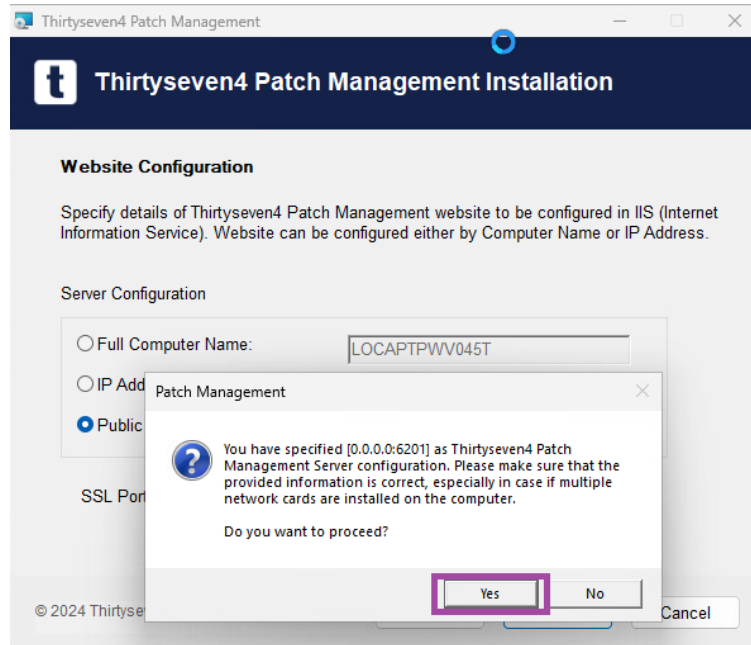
Thirtyseven4 Patch Management

t Thirtyseven4 Patch Management Installation

Website Configuration

Specify details of Thirtyseven4 Patch Management website to be configured in IIS (Internet Information Service). Website can be configured either by Computer Name or IP Address.

Server Configuration

Full Computer Name: LOCAPTPWV045T

IP Add

Public

SSL Port

© 2024 Thirtyse

Cancel

Patch Management

You have specified [0.0.0.0:6201] as Thirtyseven4 Patch Management Server configuration. Please make sure that the provided information is correct, especially in case if multiple network cards are installed on the computer.

Do you want to proceed?

Yes

No